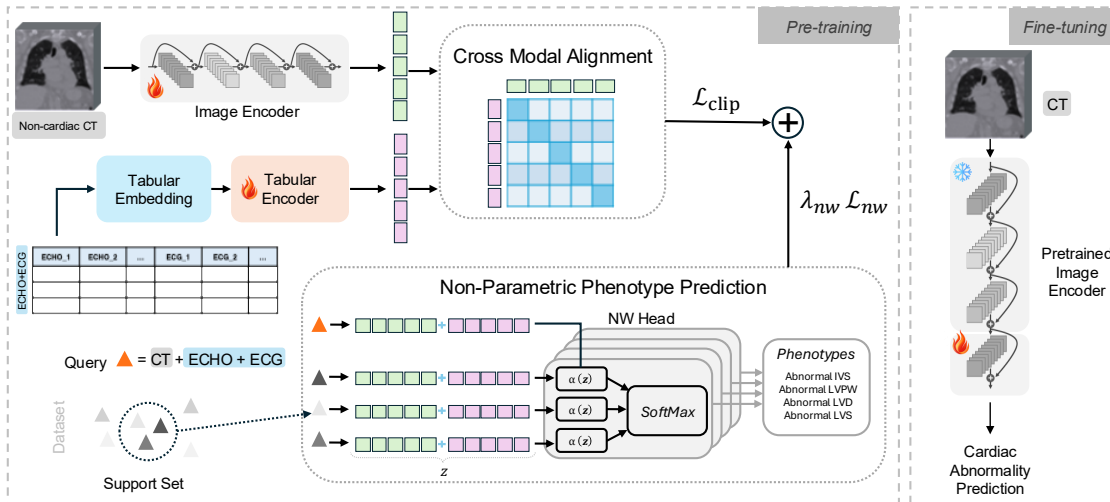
Pre-training

Fine-tuning

Non-cardiac CT

Image Encoder

Cross Modal Alignment

$\mathcal{L}_{\text{clip}}$

$\lambda_{nw}\,\mathcal{L}_{nw}$

Tabular Embedding

Tabular Encoder

ECHO+ECG

| ECHO_1 | ECHO_2 | ... | ECG_1 | ECG_2 | ... |
|---|---|---|---|---|---|
| | | | | | |
| | | | | | |
| | | | | | |

Non-Parametric Phenotype Prediction

NW Head

Query = CT + ECHO + ECG

Dataset

Support Set

$\alpha(z)$

$\alpha(z)$

$\alpha(z)$

SoftMax

Phenotypes

Abnormal IVS
Abnormal LVPW
Abnormal LVD
Abnormal LVS

$z$

CT

Pretrained Image Encoder

Cardiac Abnormality Prediction